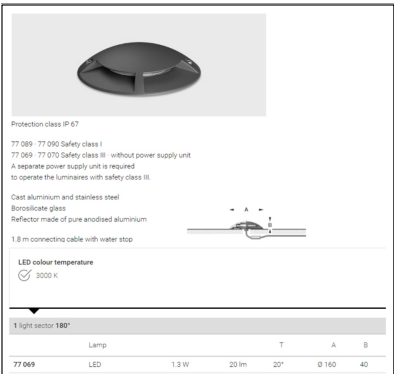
Protection class IP 67

77 089 · 77 090 Safety class I
77 069 · 77 070 Safety class III · without power supply unit
A separate power supply unit is required to operate the luminaires with safety class III.

Cast aluminium and stainless steel
Borosilicate glass
Reflector made of pure anodised aluminium

1.8 m connecting cable with water stop

A
B

LED colour temperature
3000 K

1 light sector 180°

| | Lamp | | | T | A | B |
|---|---|---|---|---|---|---|
| 77 069 | LED | 1.3 W | 20 lm | 20° | Ø 160 | 40 |